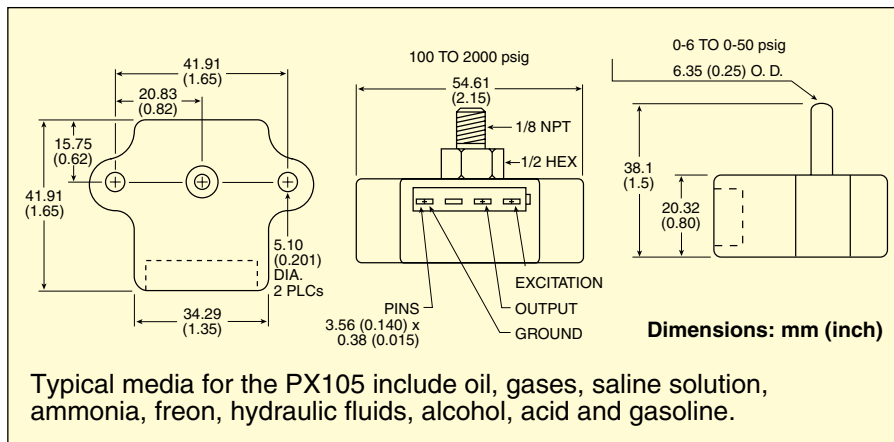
41.91
(1.65)

20.83
(0.82)

15.75
(0.62)

41.91
(1.65)

5.10
(0.201)
DIA.
2 PLCs

34.29
(1.35)

100 TO 2000 psig

54.61
(2.15)

1/8 NPT

1/2 HEX

PINS
3.56 (0.140) x
0.38 (0.015)

EXCITATION

OUTPUT

GROUND

0-6 TO 0-50 psig

6.35 (0.25) O. D.

38.1
(1.5)

20.32
(0.80)

Dimensions: mm (inch)

Typical media for the PX105 include oil, gases, saline solution, ammonia, freon, hydraulic fluids, alcohol, acid and gasoline.